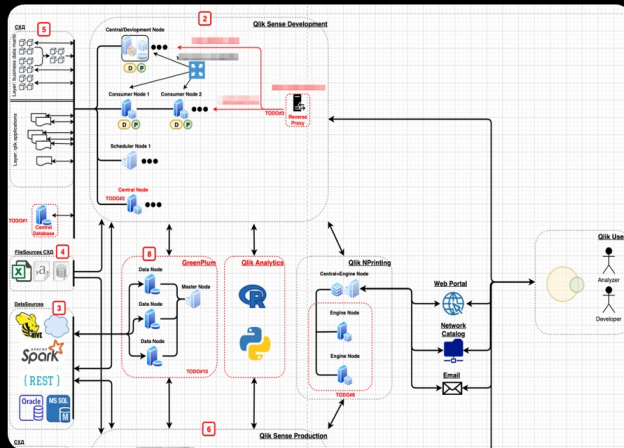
СХД

5

Layer: Business data marts

Layer: qvx applications

TODO#1

Central Database

2

Qlik Sense Development

Central/Devlopment Node

D P

Consumer Node 1

D P

Consumer Node 2

Reverse Proxy

TODO#3

Scheduler Node 1

Central Node

TODO#2

FileSources СХД 4

DataSources 3

Spark

{REST}

Oracle

MS SQL

8

GreenPlum

Data Node

Data Node

Data Node

Master Node

TODO#10

Qlik Analytics

Qlik NPrinting

Central+Engine Node

Engine Node

Engine Node

TODO#9

Web Portal

Network Catalog

Email

Qlik Use

Analyzer

Developer

6

Qlik Sense Production

СХД